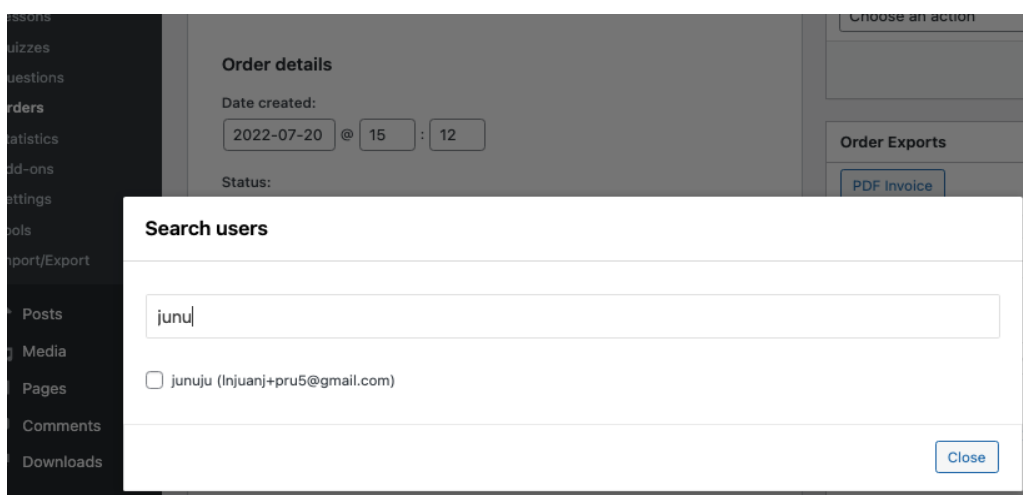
essons
uizzes
uestions
rders
tatistics
dd-ons
ettings
ols
nport/Export

Posts
Media
Pages
Comments
Downloads

Order details

Date created:

2022-07-20 @ 15 : 12

Status:

Choose an action

Order Exports

PDF Invoice

Search users

junu

junuju (lnjuanj+pru5@gmail.com)

Close